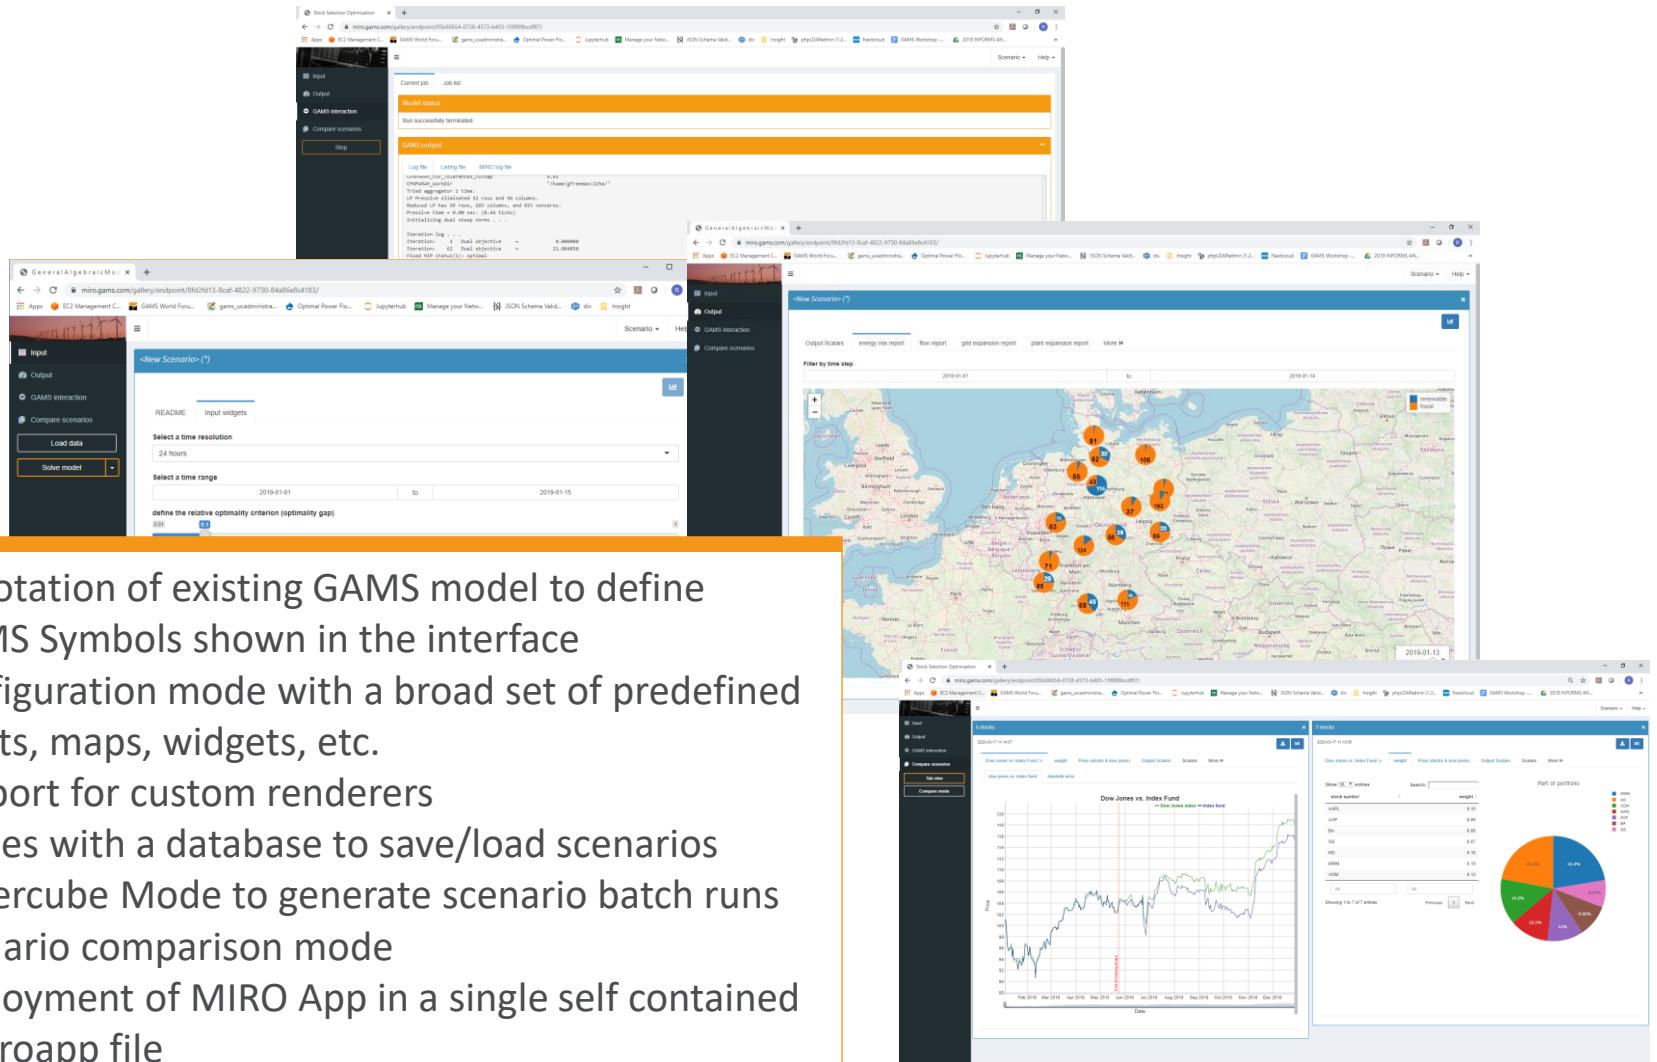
ptation of existing GAMS model to define
MS Symbols shown in the interface
figuration mode with a broad set of predefined
ts, maps, widgets, etc.
port for custom renderers
es with a database to save/load scenarios
ercube Mode to generate scenario batch runs
ario comparison mode
oyment of MIRO App in a single self contained
roapp file

Stock Selection Optimization
miro.gams.com/gallery/endpoint/
Input
Output
GAMS interaction
Compare scenarios
Stop
Scenario
Help
Current job
Job list
Model status
Run successfully terminated
GAMS output
Log file
Listing file
MIRO log file

GeneralAlgebraicMo
miro.gams.com/gallery/endpoint/8fd2fd13-8caf-4822-9730-84a86e8c4183/
Input
Output
GAMS interaction
Compare scenarios
Load data
Solve model
Scenario
<New Scenario> (*)
README
Input widgets
Select a time resolution
24 hours
Select a time range
2019-01-01
to
2019-01-15
define the relative optimality criterion (optimality gap)
0.01

<New Scenario> (*)
Output Scalars
energy mix report
flow report
grid expansion report
plant expansion report
More
Filter by time step
2019-01-01
to
2019-01-14
renewable
fossil
2019-01-13

Stock Selection Optimization
Input
Output
GAMS interaction
Compare scenarios
Tab view
Compare mode
Dow Jones vs. Index Fund
Price
Date
Part of portfolio
stock symbol
weight
Showing 1 to 7 of 7 entries
Previous
Next